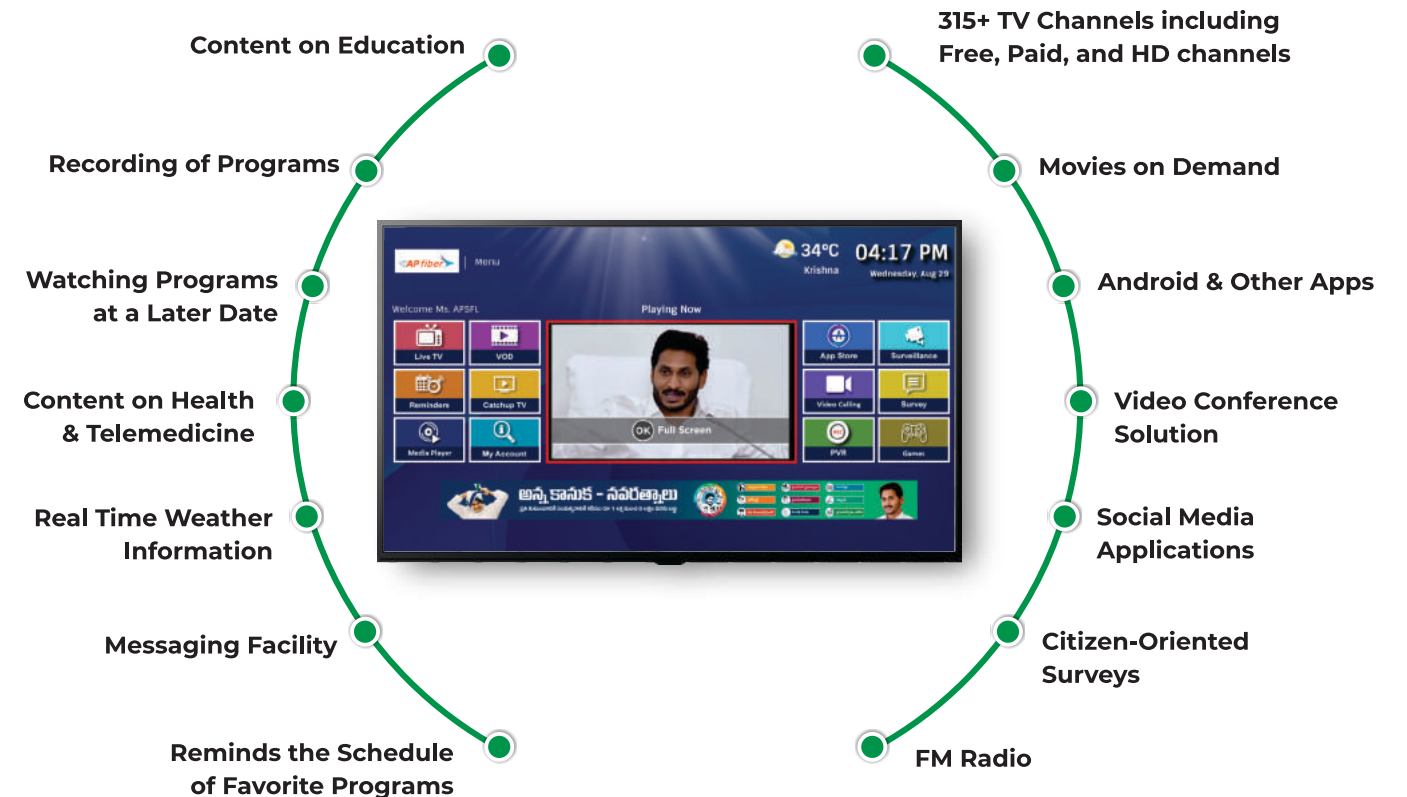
Content on Education

Recording of Programs

Watching Programs at a Later Date

Content on Health & Telemedicine

Real Time Weather Information

Messaging Facility

Reminds the Schedule of Favorite Programs

315+ TV Channels including Free, Paid, and HD channels

Movies on Demand

Android & Other Apps

Video Conference Solution

Social Media Applications

Citizen-Oriented Surveys

FM Radio

AP fiber | Menu

34°C Krishna

04:17 PM Wednesday, Aug 29

Welcome Ms. APSFL

Playing Now

Live TV

VOD

Reminders

Catchup TV

Media Player

My Account

OK Full Screen

App Store

Surveillance

Video Calling

Survey

PVR

Games

అన్న కానుక - నవరత్నాలు

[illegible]